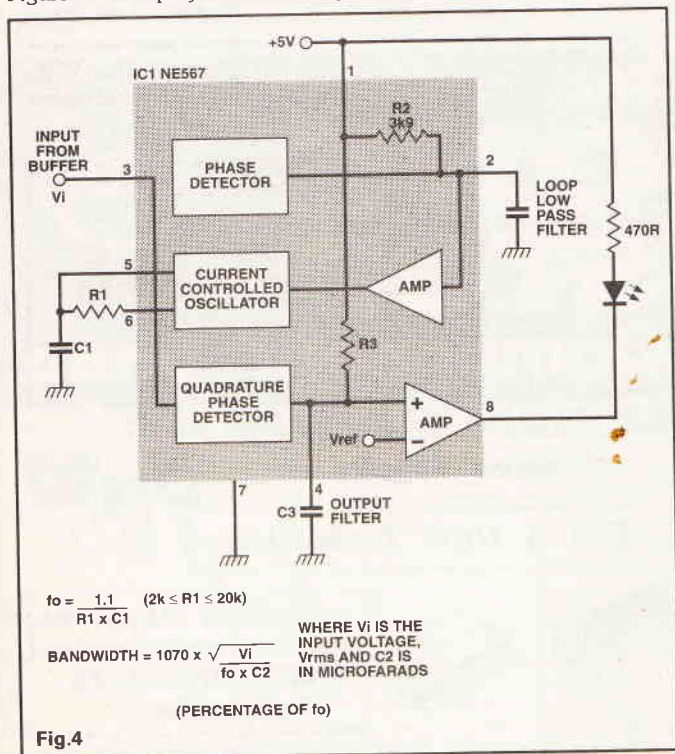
+5V

IC1 NE567

1

R2
3k9

INPUT FROM BUFFER
Vi

3

PHASE DETECTOR

2

LOOP LOW PASS FILTER

470R

5

CURRENT CONTROLLED OSCILLATOR

AMP

R1

6

C1

R3

QUADRATURE PHASE DETECTOR

+

AMP

8

Vref

−

7

4

C3

OUTPUT FILTER

$fo = \frac{1.1}{R1 \times C1}$ $(2k \leq R1 \leq 20k)$

BANDWIDTH = $1070 \times \sqrt{\frac{Vi}{fo \times C2}}$

WHERE Vi IS THE INPUT VOLTAGE, Vrms AND C2 IS IN MICROFARADS

(PERCENTAGE OF fo)

Fig.4